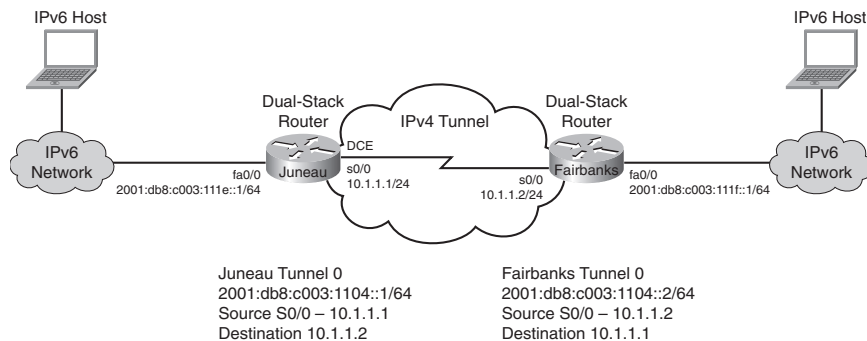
IPv6 Host

IPv6 Host

Dual-Stack Router

IPv4 Tunnel

Dual-Stack Router

IPv6 Network

DCE

fa0/0

Juneau

s0/0

10.1.1.1/24

2001:db8:c003:111e::1/64

s0/0

10.1.1.2/24

Fairbanks

fa0/0

2001:db8:c003:111f::1/64

IPv6 Network

Juneau Tunnel 0
2001:db8:c003:1104::1/64
Source S0/0 – 10.1.1.1
Destination 10.1.1.2

Fairbanks Tunnel 0
2001:db8:c003:1104::2/64
Source S0/0 – 10.1.1.2
Destination 10.1.1.1